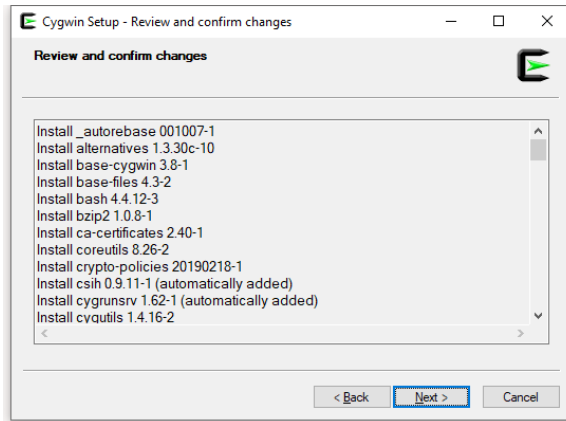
Cygwin Setup - Review and confirm changes

Review and confirm changes

Install _autorebase 001007-1
Install alternatives 1.3.30c-10
Install base-cygwin 3.8-1
Install base-files 4.3-2
Install bash 4.4.12-3
Install bzip2 1.0.8-1
Install ca-certificates 2.40-1
Install coreutils 8.26-2
Install crypto-policies 20190218-1
Install csih 0.9.11-1 (automatically added)
Install cygrunsrv 1.62-1 (automatically added)
Install cygutils 1.4.16-2

< Back
Next >
Cancel